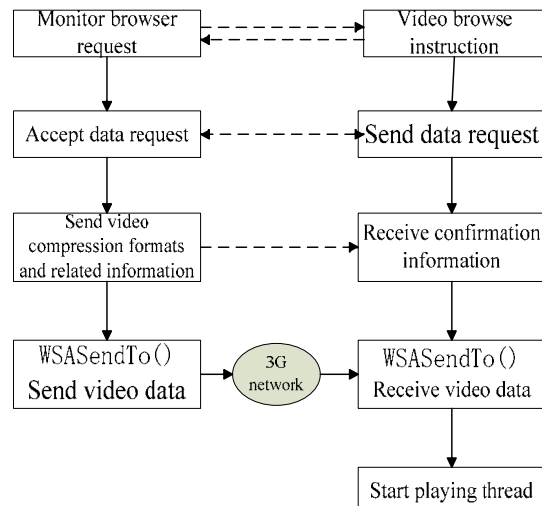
Monitor browser request

Video browse instruction

Accept data request

Send data request

Send video compression formats and related information

Receive confirmation information

WSASendTo()
Send video data

3G network

WSASendTo()
Receive video data

Start playing thread